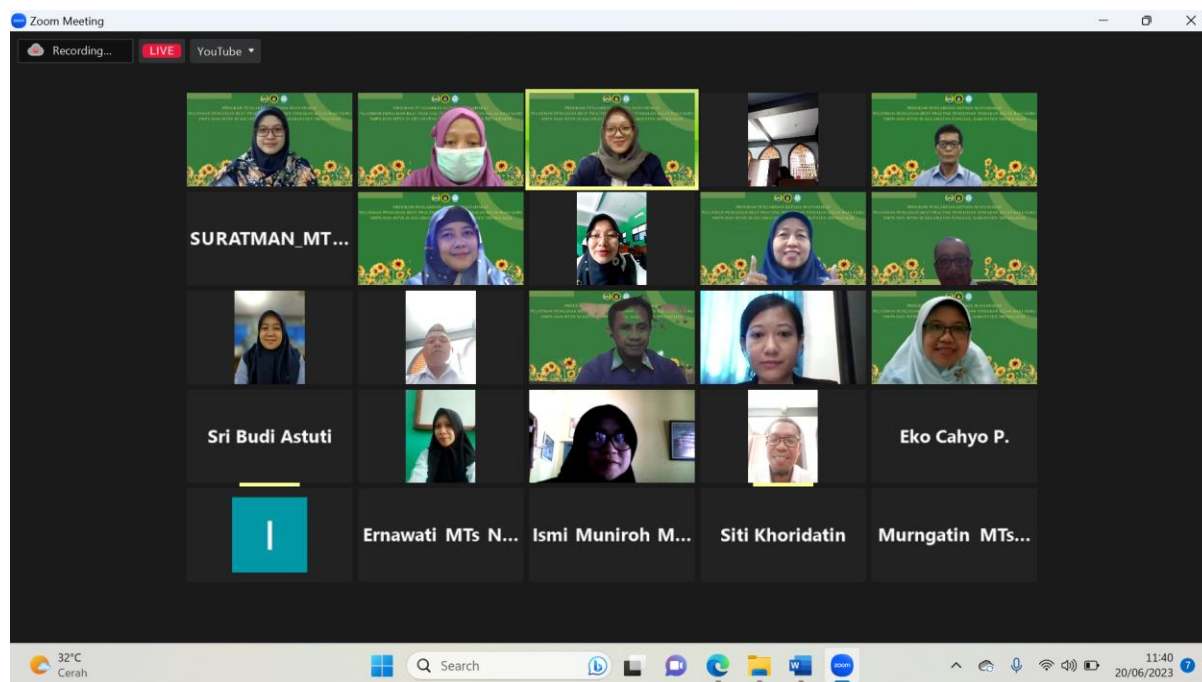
Zoom Meeting

Recording...

LIVE

YouTube

SURATMAN_MT...

Sri Budi Astuti

Eko Cahyo P.

I

Ernawati MTs N...

Ismi Muniroh M...

Siti Khoridatin

Murngatin MTs...

32°C
Cerah

Search

11:40
20/06/2023

7